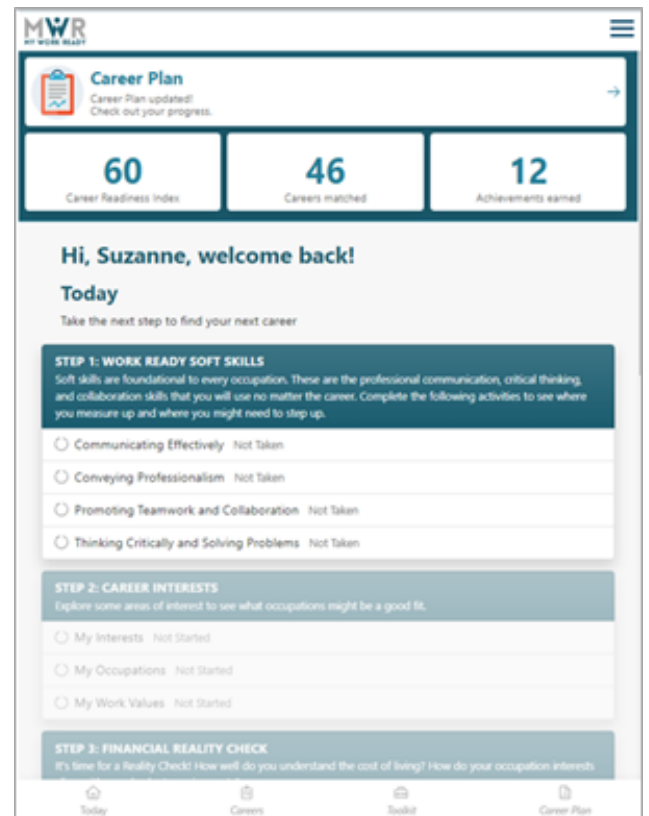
MWR
MY WORK READY

Career Plan
Career Plan updated!
Check out your progress.

60
Career Readiness Index

46
Careers matched

12
Achievements earned

Hi, Suzanne, welcome back!

Today

Take the next step to find your next career

STEP 1: WORK READY SOFT SKILLS
Soft skills are foundational to every occupation. These are the professional communication, critical thinking, and collaboration skills that you will use no matter the career. Complete the following activities to see where you measure up and where you might need to step up.

Communicating Effectively Not Taken
Conveying Professionalism Not Taken
Promoting Teamwork and Collaboration Not Taken
Thinking Critically and Solving Problems Not Taken

STEP 2: CAREER INTERESTS
Explore some areas of interest to see what occupations might be a good fit.

My Interests Not Started
My Occupations Not Started
My Work Values Not Started

STEP 3: FINANCIAL REALITY CHECK
It's time for a Reality Check! How well do you understand the cost of living? How do your occupation interests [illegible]

Today
Careers
Toolkit
Career Plan